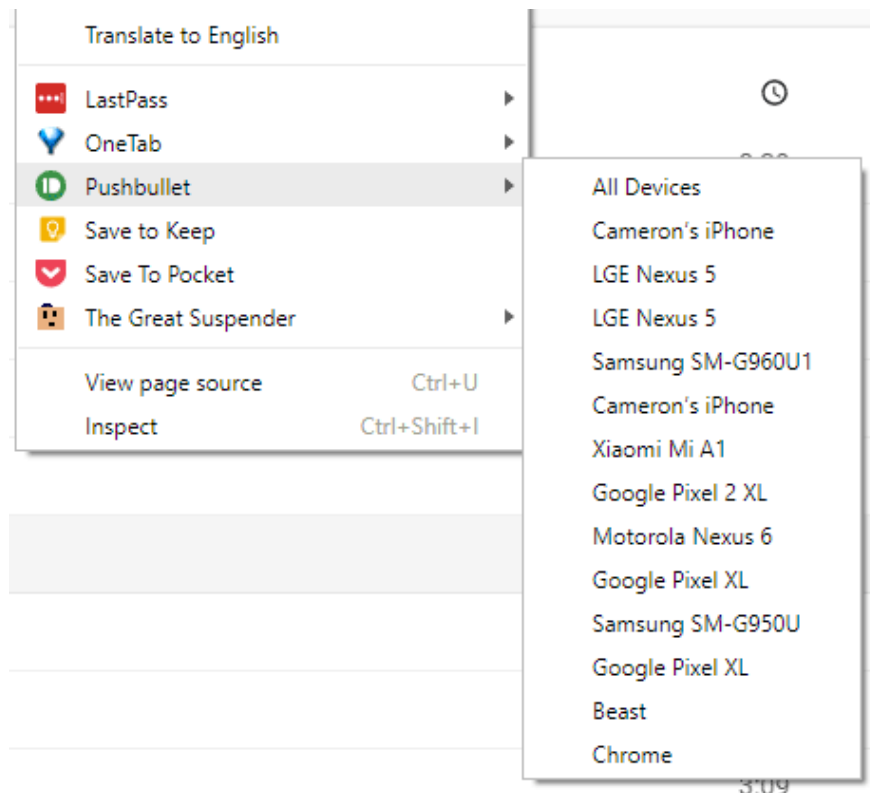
Translate to English

LastPass
OneTab
Pushbullet
Save to Keep
Save To Pocket
The Great Suspender

View page source Ctrl+U
Inspect Ctrl+Shift+I

All Devices
Cameron's iPhone
LGE Nexus 5
LGE Nexus 5
Samsung SM-G960U1
Cameron's iPhone
Xiaomi Mi A1
Google Pixel 2 XL
Motorola Nexus 6
Google Pixel XL
Samsung SM-G950U
Google Pixel XL
Beast
Chrome

3:09